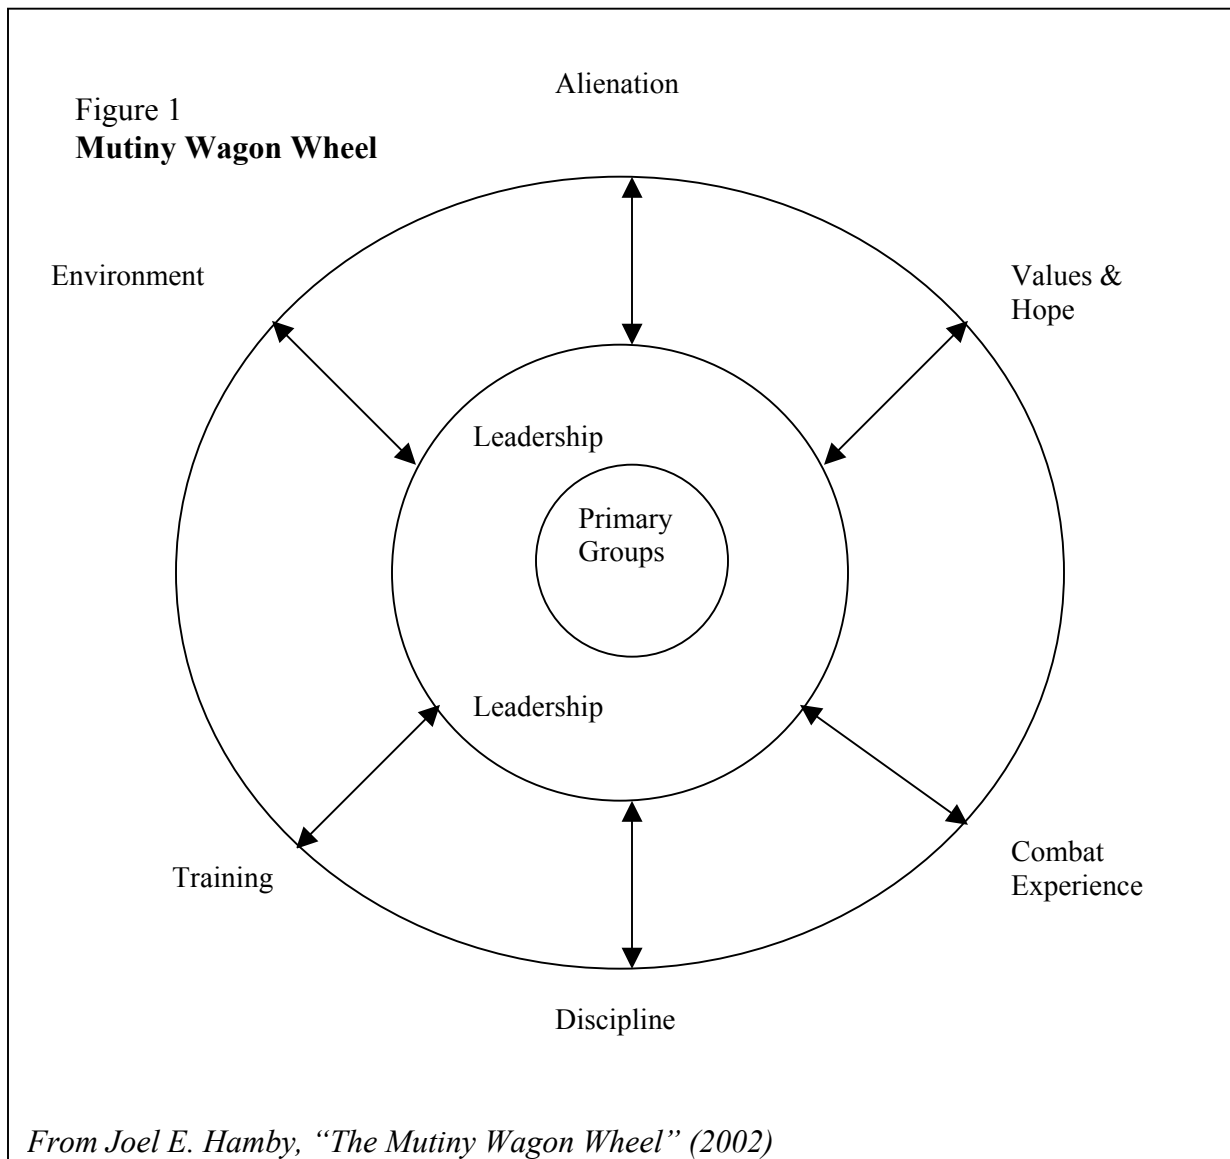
Figure 1
**Mutiny Wagon Wheel**

Alienation

Environment

Values & Hope

Leadership

Primary Groups

Leadership

Training

Combat Experience

Discipline

*From Joel E. Hamby, "The Mutiny Wagon Wheel" (2002)*